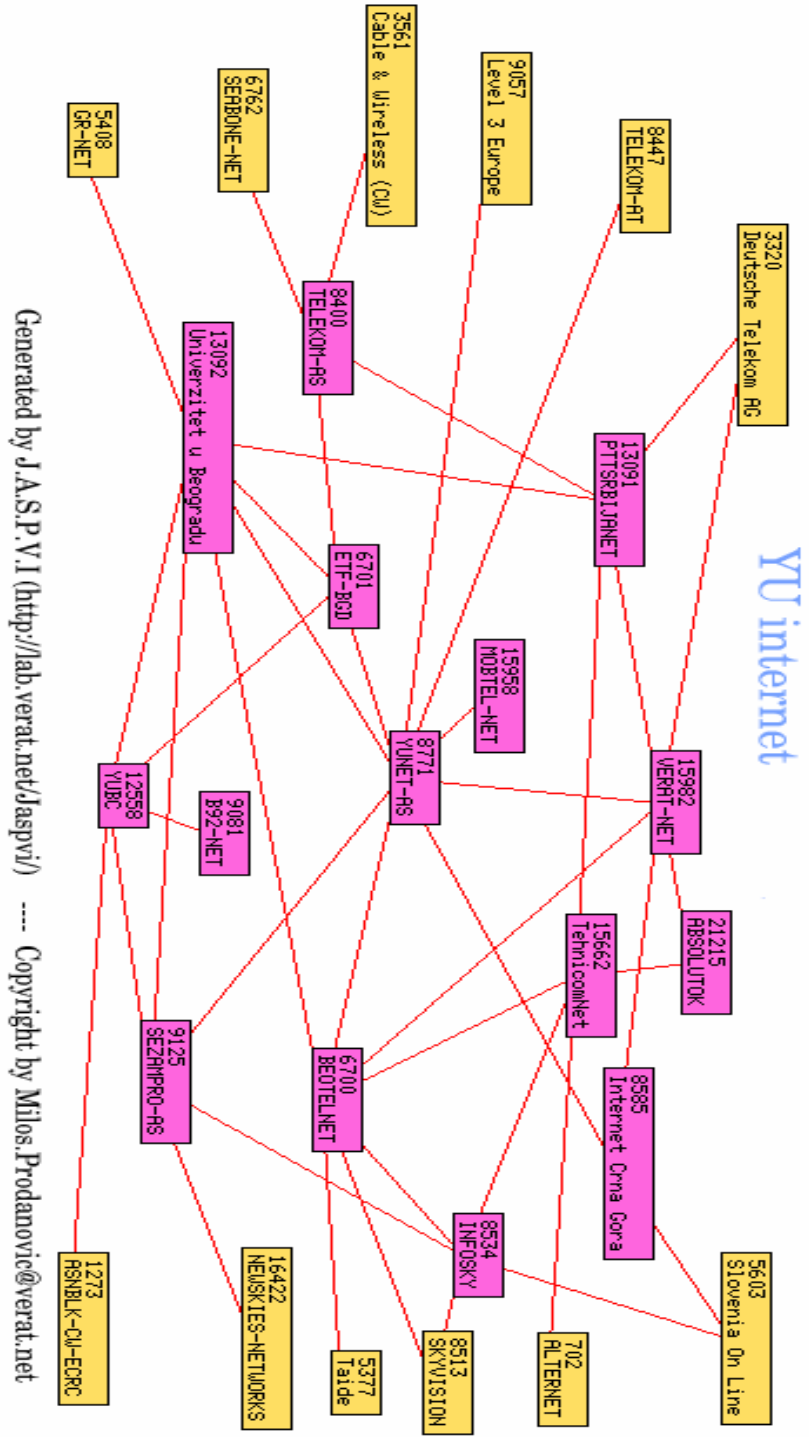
YU internet

3320
Deutsche Telekom AG

8447
TELEKOM-AT

9057
Level 3 Europe

3561
Cable & Wireless (CW)

6762
SEABONE-NET

5408
GR-NET

13091
PTTSRBIJANET

8400
TELEKOM-AS

13092
Univerzitet u Beogradu

15982
VERAT-NET

15958
MOBTEL-NET

6701
ETF-BGD

8771
YUNET-AS

21215
ABSOLUTOK

15662
TehnicomNet

9081
B92-NET

12558
YUBC

8585
Internet Crna Gora

6700
BEOTELNET

9125
SEZAMPRO-AS

8534
INFOSKY

5603
Slovenia On Line

702
ALTERNET

8513
SKYVISION

5377
Taide

16422
NEWSKIES-NETWORKS

1273
ASNBLK-CW-ECRC

Generated by J.A.S.P.V.I (http://lab.verat.net/Jaspvi/) --- Copyright by Milos.Prodanovic@verat.net